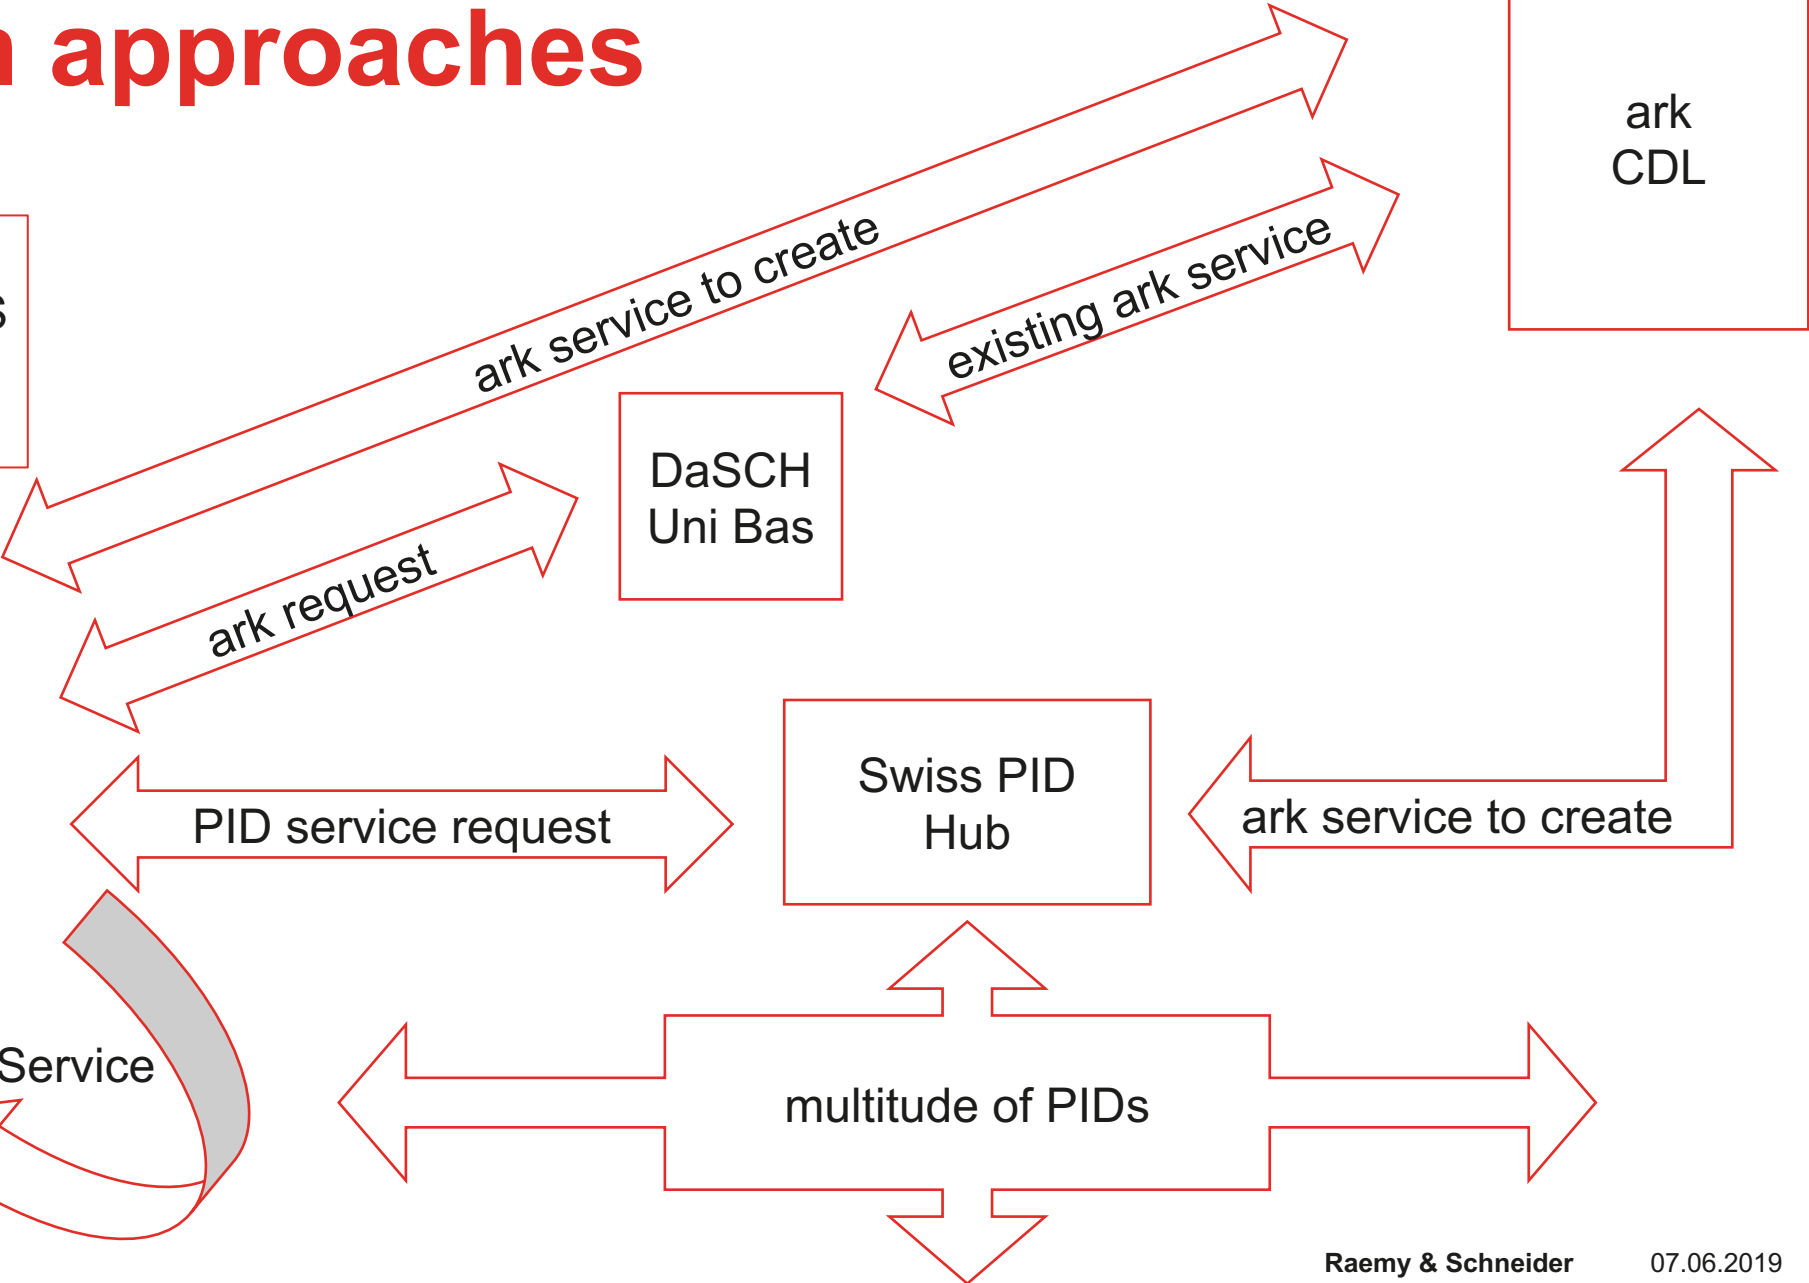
approaches

ark CDL

ark service to create

existing ark service

DaSCH Uni Bas

ark request

Swiss PID Hub

PID service request

ark service to create

Service

multitude of PIDs

Raemy & Schneider 07.06.2019